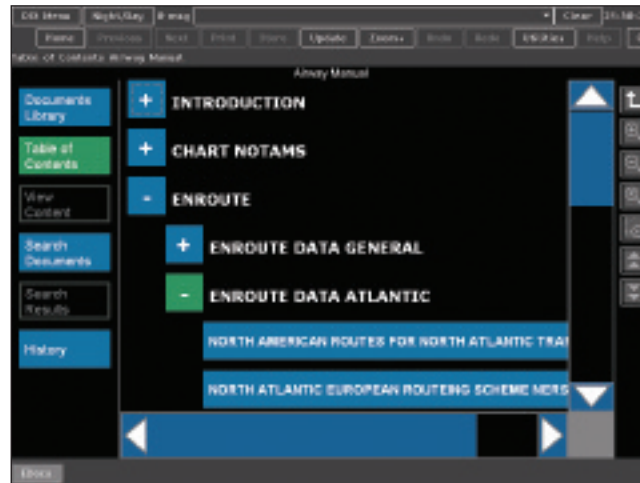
EB Menu | Night/Day | # msg | Clear | 21:38

Home | Previous | Next | Print | Store | Update | Zoom+ | Undo | Redo | Utilities | Help

Table of Contents Airway Manual

Airway Manual

Documents Library

Table of Contents

View Content

Search Documents

Search Results

History

+ INTRODUCTION

+ CHART NOTAMS

- ENROUTE

+ ENROUTE DATA GENERAL

- ENROUTE DATA ATLANTIC

NORTH AMERICAN ROUTES FOR NORTH ATLANTIC TRA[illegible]

NORTH ATLANTIC EUROPEAN ROUTEING SCHEME NERS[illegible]

Libro